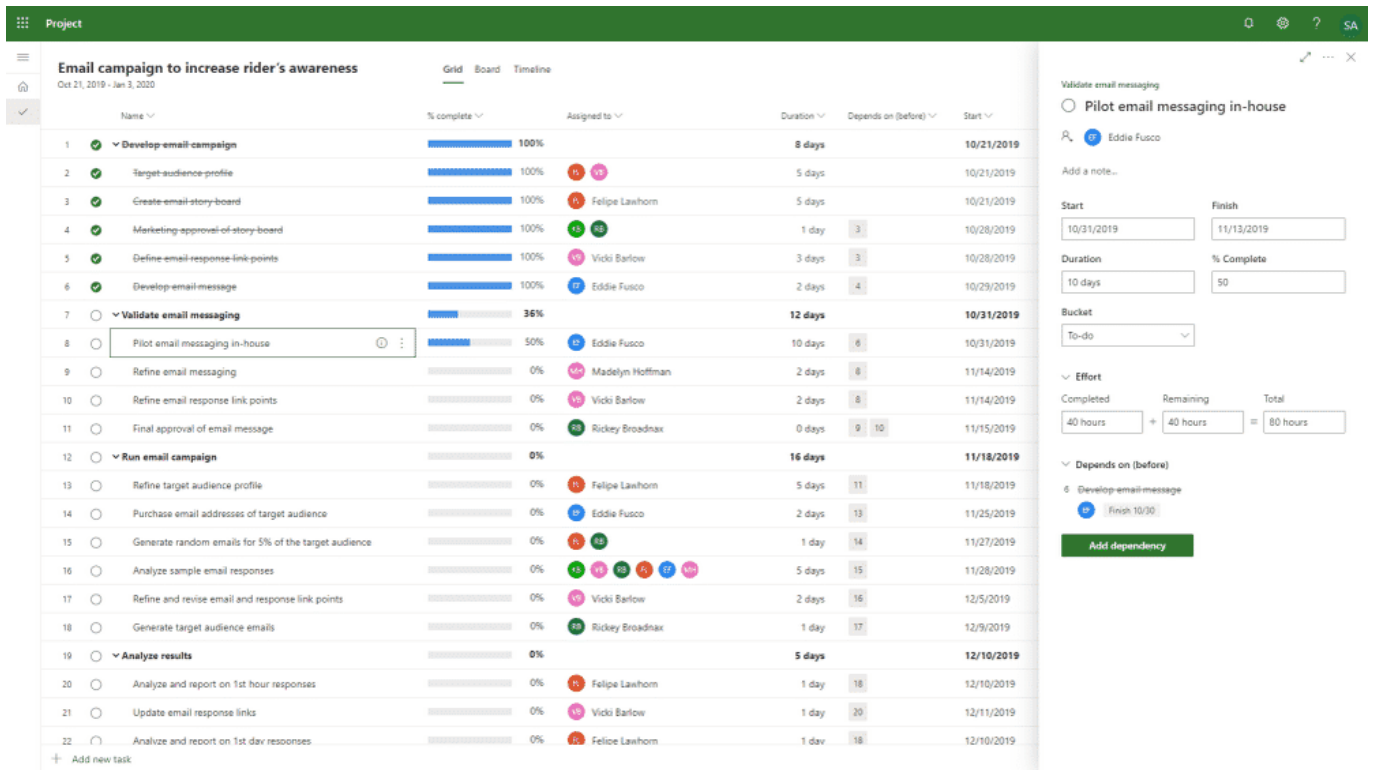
Project

SA

Email campaign to increase rider's awareness
Oct 21, 2019 - Jan 3, 2020

Grid Board Timeline

| | Name | % complete | Assigned to | Duration | Depends on (before) | Start |
|---|---|---|---|---|---|---|
| 1 | Develop email campaign | 100% | | 8 days | | 10/21/2019 |
| 2 | Target audience profile | 100% | FL VB | 5 days | | 10/21/2019 |
| 3 | Create email story board | 100% | FL Felipe Lawhorn | 5 days | | 10/21/2019 |
| 4 | Marketing approval of story board | 100% | KB RB | 1 day | 3 | 10/28/2019 |
| 5 | Define email response link points | 100% | VB Vicki Barlow | 3 days | 3 | 10/28/2019 |
| 6 | Develop email message | 100% | EF Eddie Fusco | 2 days | 4 | 10/29/2019 |
| 7 | Validate email messaging | 36% | | 12 days | | 10/31/2019 |
| 8 | Pilot email messaging in-house | 50% | EF Eddie Fusco | 10 days | 6 | 10/31/2019 |
| 9 | Refine email messaging | 0% | MH Madelyn Hoffman | 2 days | 8 | 11/14/2019 |
| 10 | Refine email response link points | 0% | VB Vicki Barlow | 2 days | 8 | 11/14/2019 |
| 11 | Final approval of email message | 0% | RB Rickey Broadnax | 0 days | 9 10 | 11/15/2019 |
| 12 | Run email campaign | 0% | | 16 days | | 11/18/2019 |
| 13 | Refine target audience profile | 0% | FL Felipe Lawhorn | 5 days | 11 | 11/18/2019 |
| 14 | Purchase email addresses of target audience | 0% | EF Eddie Fusco | 2 days | 13 | 11/25/2019 |
| 15 | Generate random emails for 5% of the target audience | 0% | FL RB | 1 day | 14 | 11/27/2019 |
| 16 | Analyze sample email responses | 0% | KB VB RB FL EF MH | 5 days | 15 | 11/28/2019 |
| 17 | Refine and revise email and response link points | 0% | VB Vicki Barlow | 2 days | 16 | 12/5/2019 |
| 18 | Generate target audience emails | 0% | RB Rickey Broadnax | 1 day | 17 | 12/9/2019 |
| 19 | Analyze results | 0% | | 5 days | | 12/10/2019 |
| 20 | Analyze and report on 1st hour responses | 0% | FL Felipe Lawhorn | 1 day | 18 | 12/10/2019 |
| 21 | Update email response links | 0% | VB Vicki Barlow | 1 day | 20 | 12/11/2019 |
| 22 | Analyze and report on 1st day responses | 0% | FL Felipe Lawhorn | 1 day | 18 | 12/10/2019 |

Add new task

Validate email messaging
Pilot email messaging in-house
EF Eddie Fusco
Add a note...
Start
10/31/2019
Finish
11/13/2019
Duration
10 days
% Complete
50
Bucket
To-do
Effort
Completed
40 hours
Remaining
40 hours
Total
80 hours
Depends on (before)
6 Develop email message
EF Finish 10/30
Add dependency